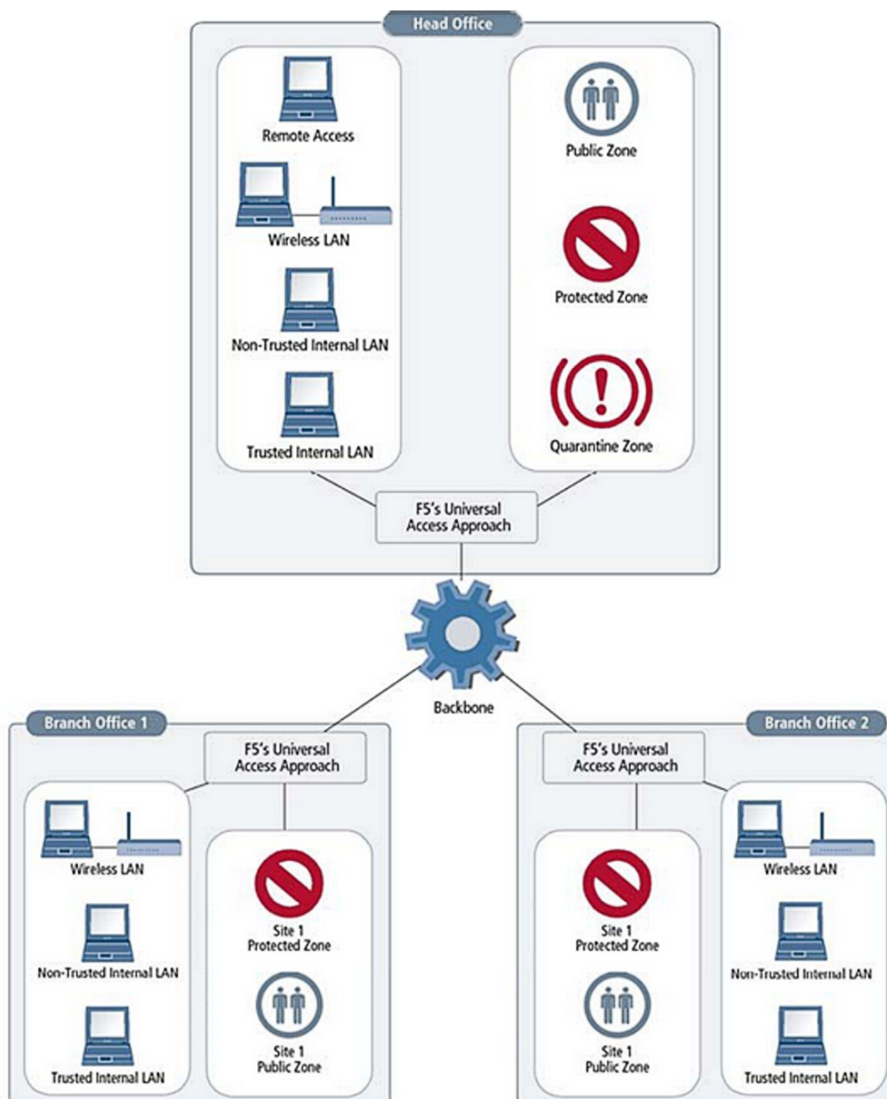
Head Office

Remote Access

Wireless LAN

Non-Trusted Internal LAN

Trusted Internal LAN

Public Zone

Protected Zone

Quarantine Zone

F5's Universal Access Approach

Backbone

Branch Office 1

F5's Universal Access Approach

Wireless LAN

Non-Trusted Internal LAN

Trusted Internal LAN

Site 1 Protected Zone

Site 1 Public Zone

Branch Office 2

F5's Universal Access Approach

Site 1 Protected Zone

Site 1 Public Zone

Wireless LAN

Non-Trusted Internal LAN

Trusted Internal LAN